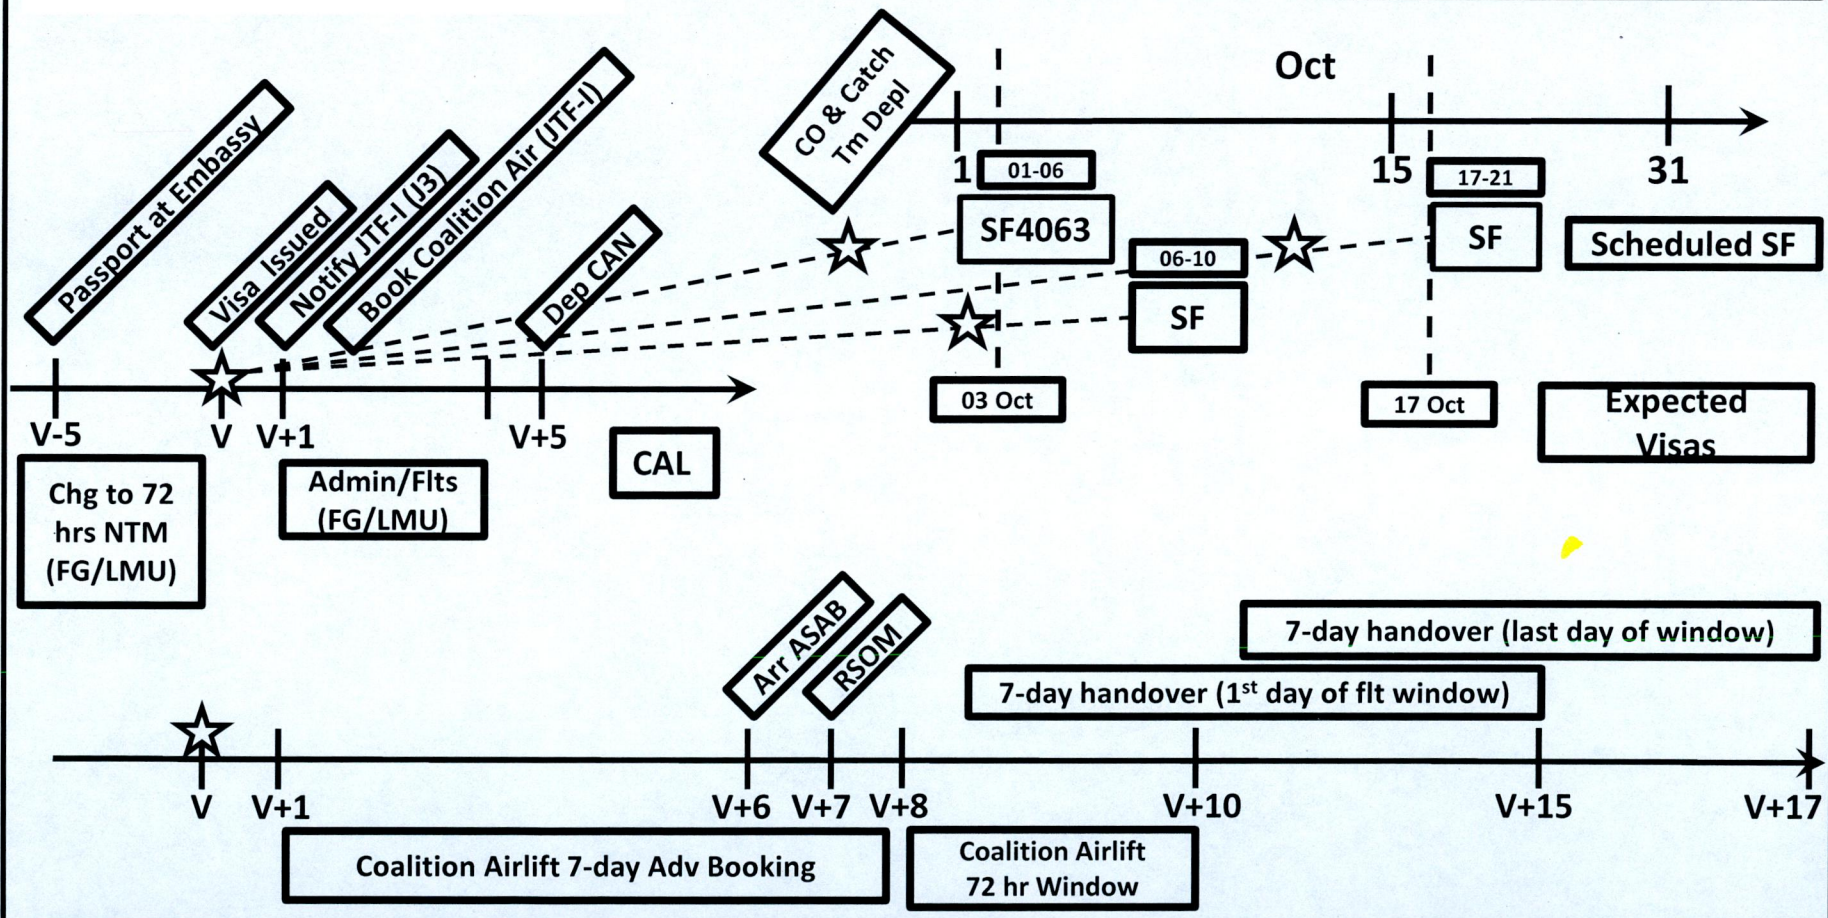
Passport at Embassy

Visa Issued

Notify JTF-I (J3)

Book Coalition Air (JTF-I)

Dep CAN

CO & Catch Tm Depl

Oct

1

01-06

15

17-21

31

SF4063

06-10

SF

Scheduled SF

SF

03 Oct

17 Oct

Expected Visas

V-5

V

V+1

V+5

CAL

Chg to 72 hrs NTM (FG/LMU)

Admin/Flts (FG/LMU)

Arr ASAB

RSOM

7-day handover (last day of window)

7-day handover (1$^{st}$ day of flt window)

V

V+1

V+6

V+7

V+8

V+10

V+15

V+17

Coalition Airlift 7-day Adv Booking

Coalition Airlift 72 hr Window